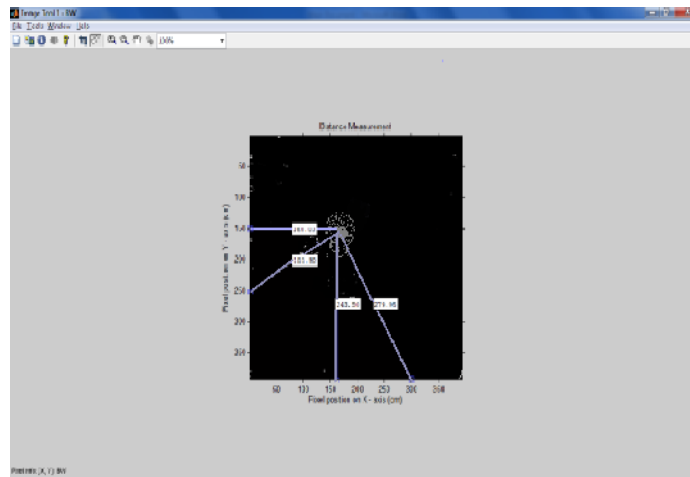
Image Tool 1 - BW

File Tools Window Help

100%

Distance Measurement

50
100
150
200
250
300
350

Pixel position on Y - axis (cm)

268.02
183.98
243.56
279.95

50 100 150 200 250 300 350

Pixel position on X - axis (cm)

Pixel info: (X, Y) BW